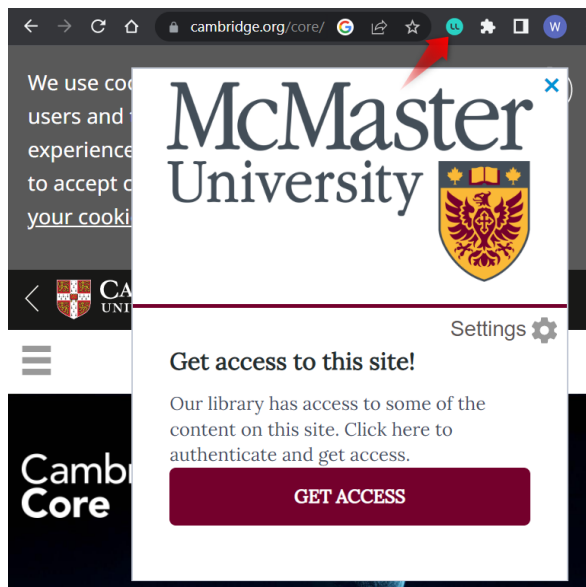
cambridge.org/core/

W

We use coo
users and
experience
to accept c
your cooki

CA
UNI

Cambr
Core

McMaster University

Settings

Get access to this site!

Our library has access to some of the content on this site. Click here to authenticate and get access.

GET ACCESS